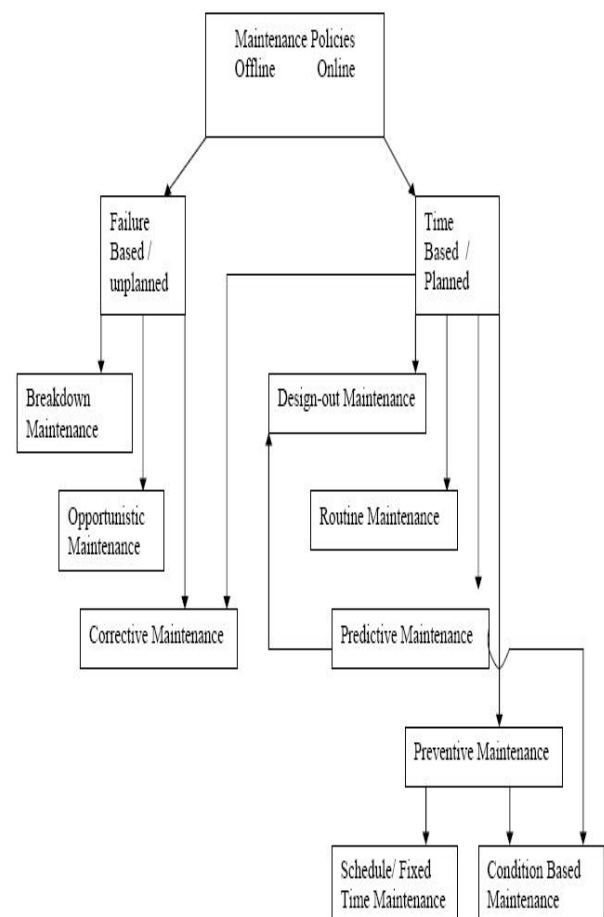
Maintenance Policies
Offline Online

Failure Based / unplanned

Time Based / Planned

Breakdown Maintenance

Design-out Maintenance

Opportunistic Maintenance

Routine Maintenance

Corrective Maintenance

Predictive Maintenance

Preventive Maintenance

Schedule/ Fixed Time Maintenance

Condition Based Maintenance